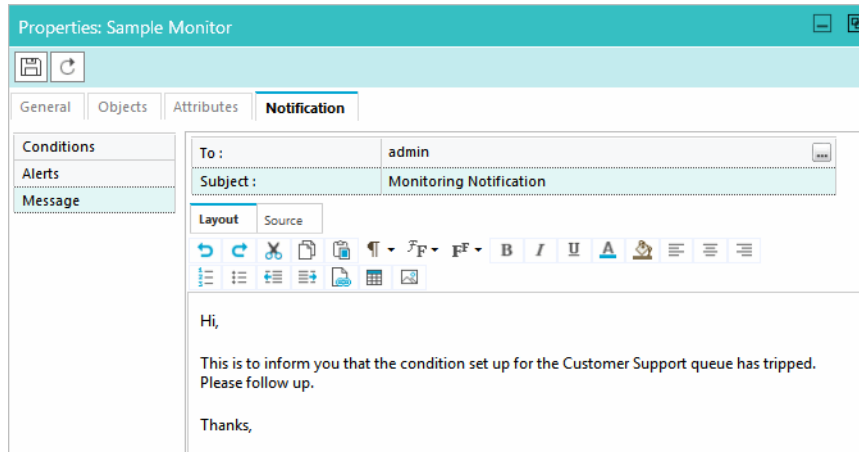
Properties: Sample Monitor

General Objects Attributes Notification

Conditions
Alerts
Message

| To : | admin |
|---|---|
| Subject : | Monitoring Notification |

Layout Source

Hi,

This is to inform you that the condition set up for the Customer Support queue has tripped. Please follow up.

Thanks,